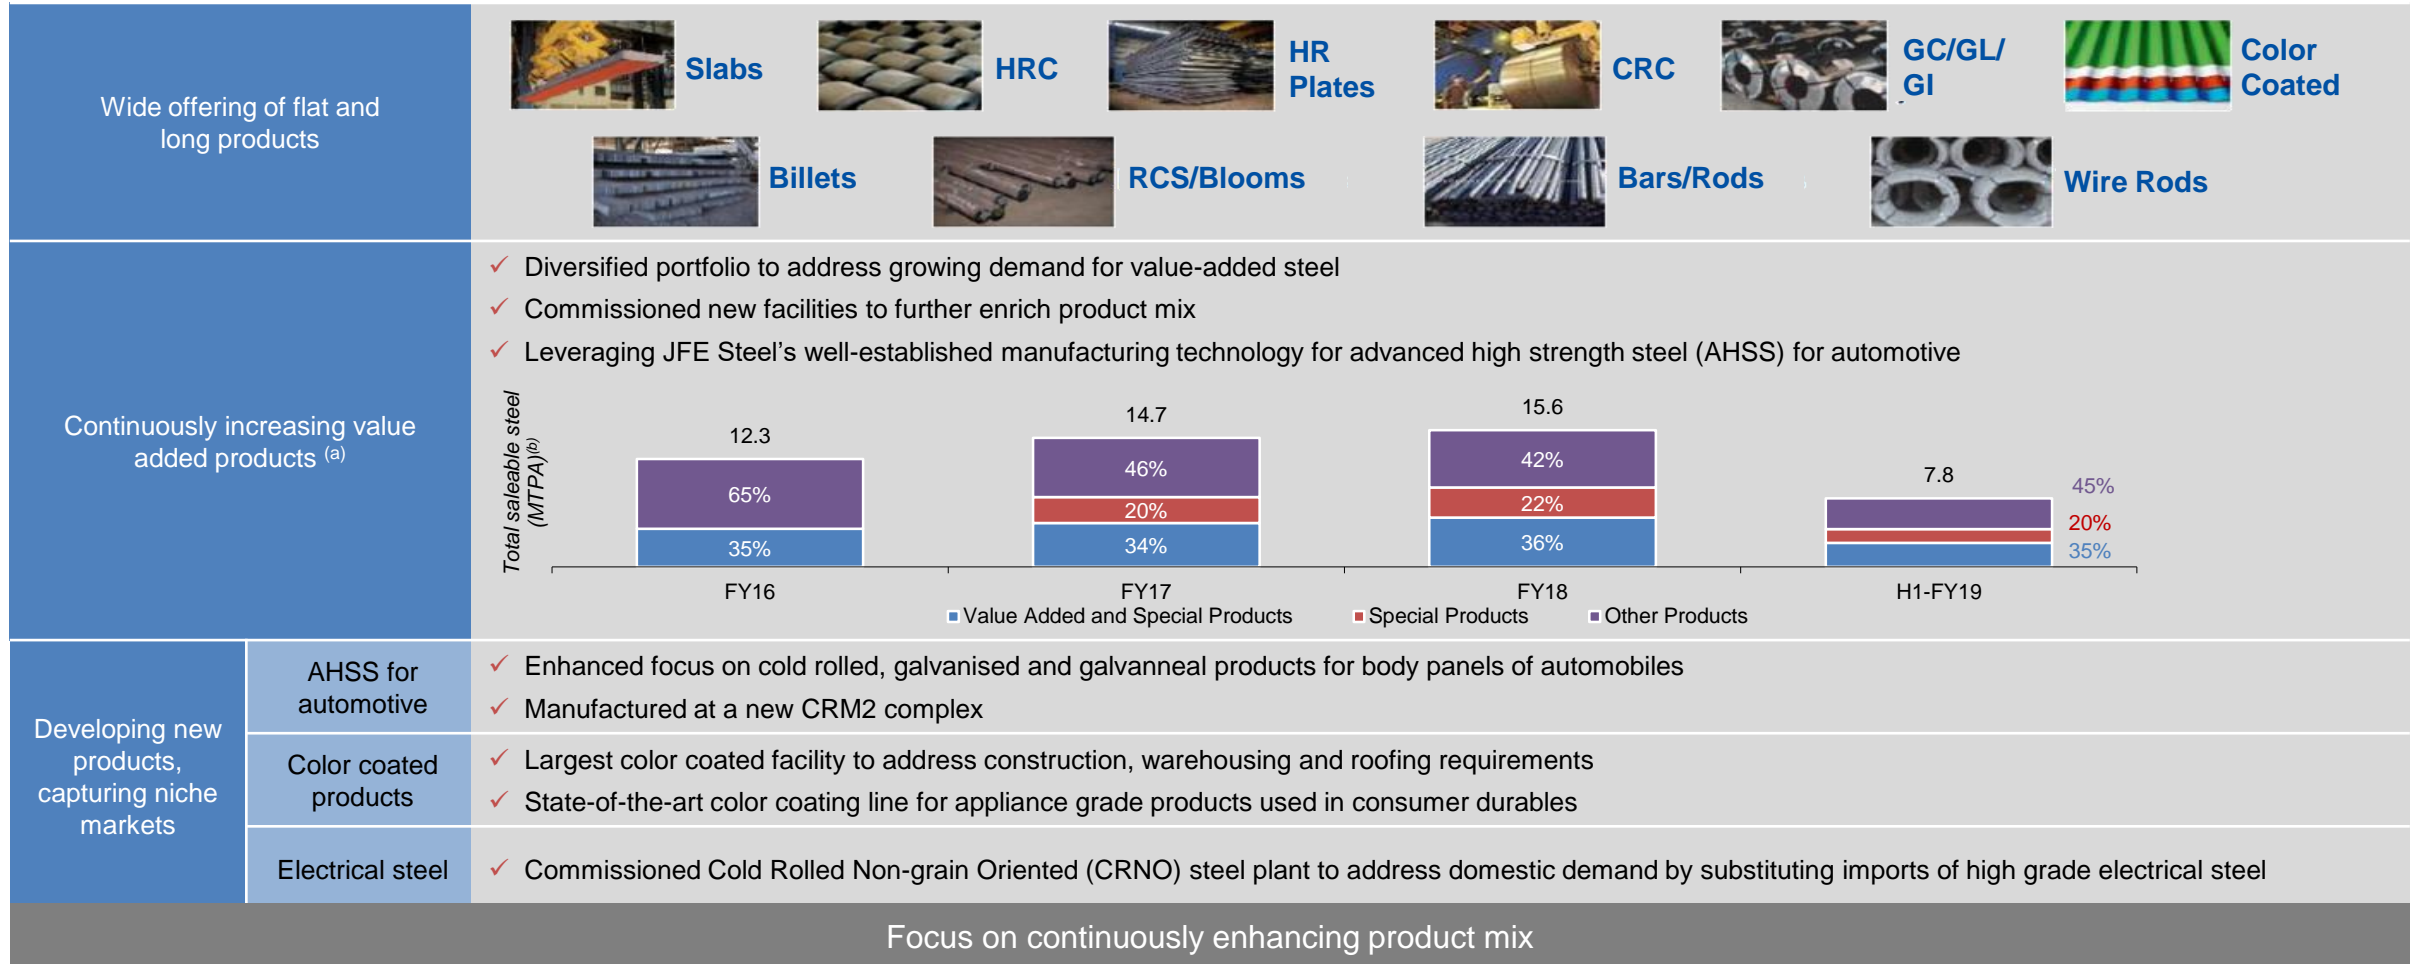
Wide offering of flat and long products

Slabs

HRC

HR Plates

CRC

GC/GL/ GI

Color Coated

Billets

RCS/Blooms

Bars/Rods

Wire Rods

Continuously increasing value added products $^{(a)}$

✓ Diversified portfolio to address growing demand for value-added steel

✓ Commissioned new facilities to further enrich product mix

✓ Leveraging JFE Steel's well-established manufacturing technology for advanced high strength steel (AHSS) for automotive

Total saleable steel (MTPA)$^{(b)}$

12.3

65%

35%

14.7

46%

20%

34%

15.6

42%

22%

36%

7.8

45%

20%

35%

FY16

FY17

FY18

H1-FY19

Value Added and Special Products
Special Products
Other Products

Developing new products, capturing niche markets

AHSS for automotive

✓ Enhanced focus on cold rolled, galvanised and galvanneal products for body panels of automobiles

✓ Manufactured at a new CRM2 complex

Color coated products

✓ Largest color coated facility to address construction, warehousing and roofing requirements

✓ State-of-the-art color coating line for appliance grade products used in consumer durables

Electrical steel

✓ Commissioned Cold Rolled Non-grain Oriented (CRNO) steel plant to address domestic demand by substituting imports of high grade electrical steel

Focus on continuously enhancing product mix